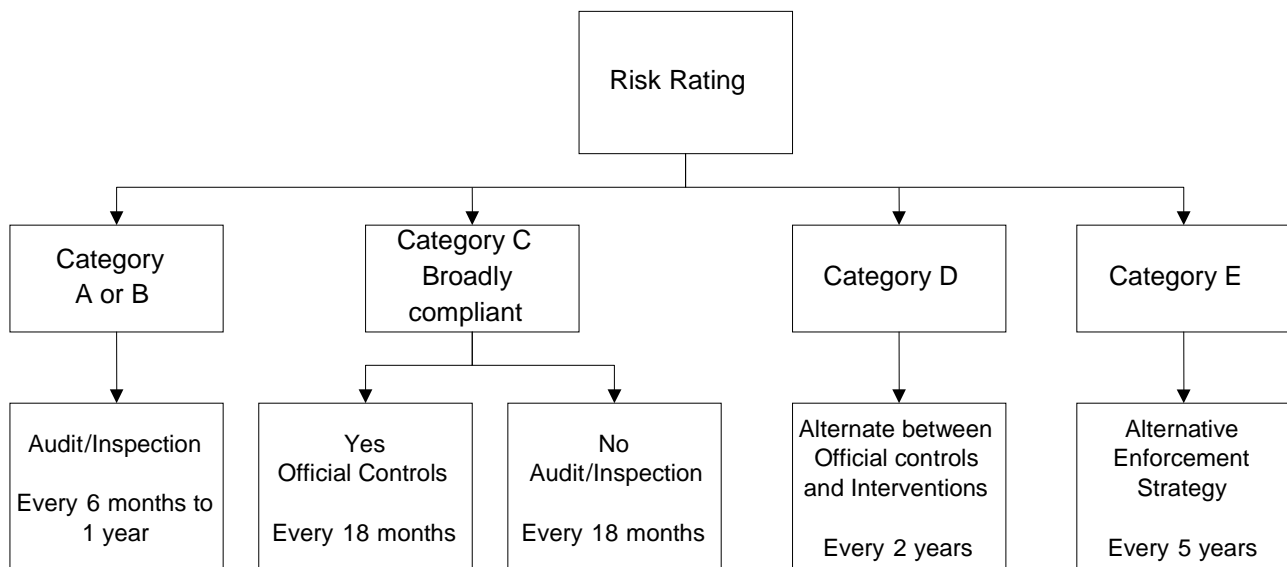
Risk Rating

Category A or B

Category C Broadly compliant

Category D

Category E

Audit/Inspection

Every 6 months to 1 year

Yes Official Controls

Every 18 months

No Audit/Inspection

Every 18 months

Alternate between Official controls and Interventions

Every 2 years

Alternative Enforcement Strategy

Every 5 years